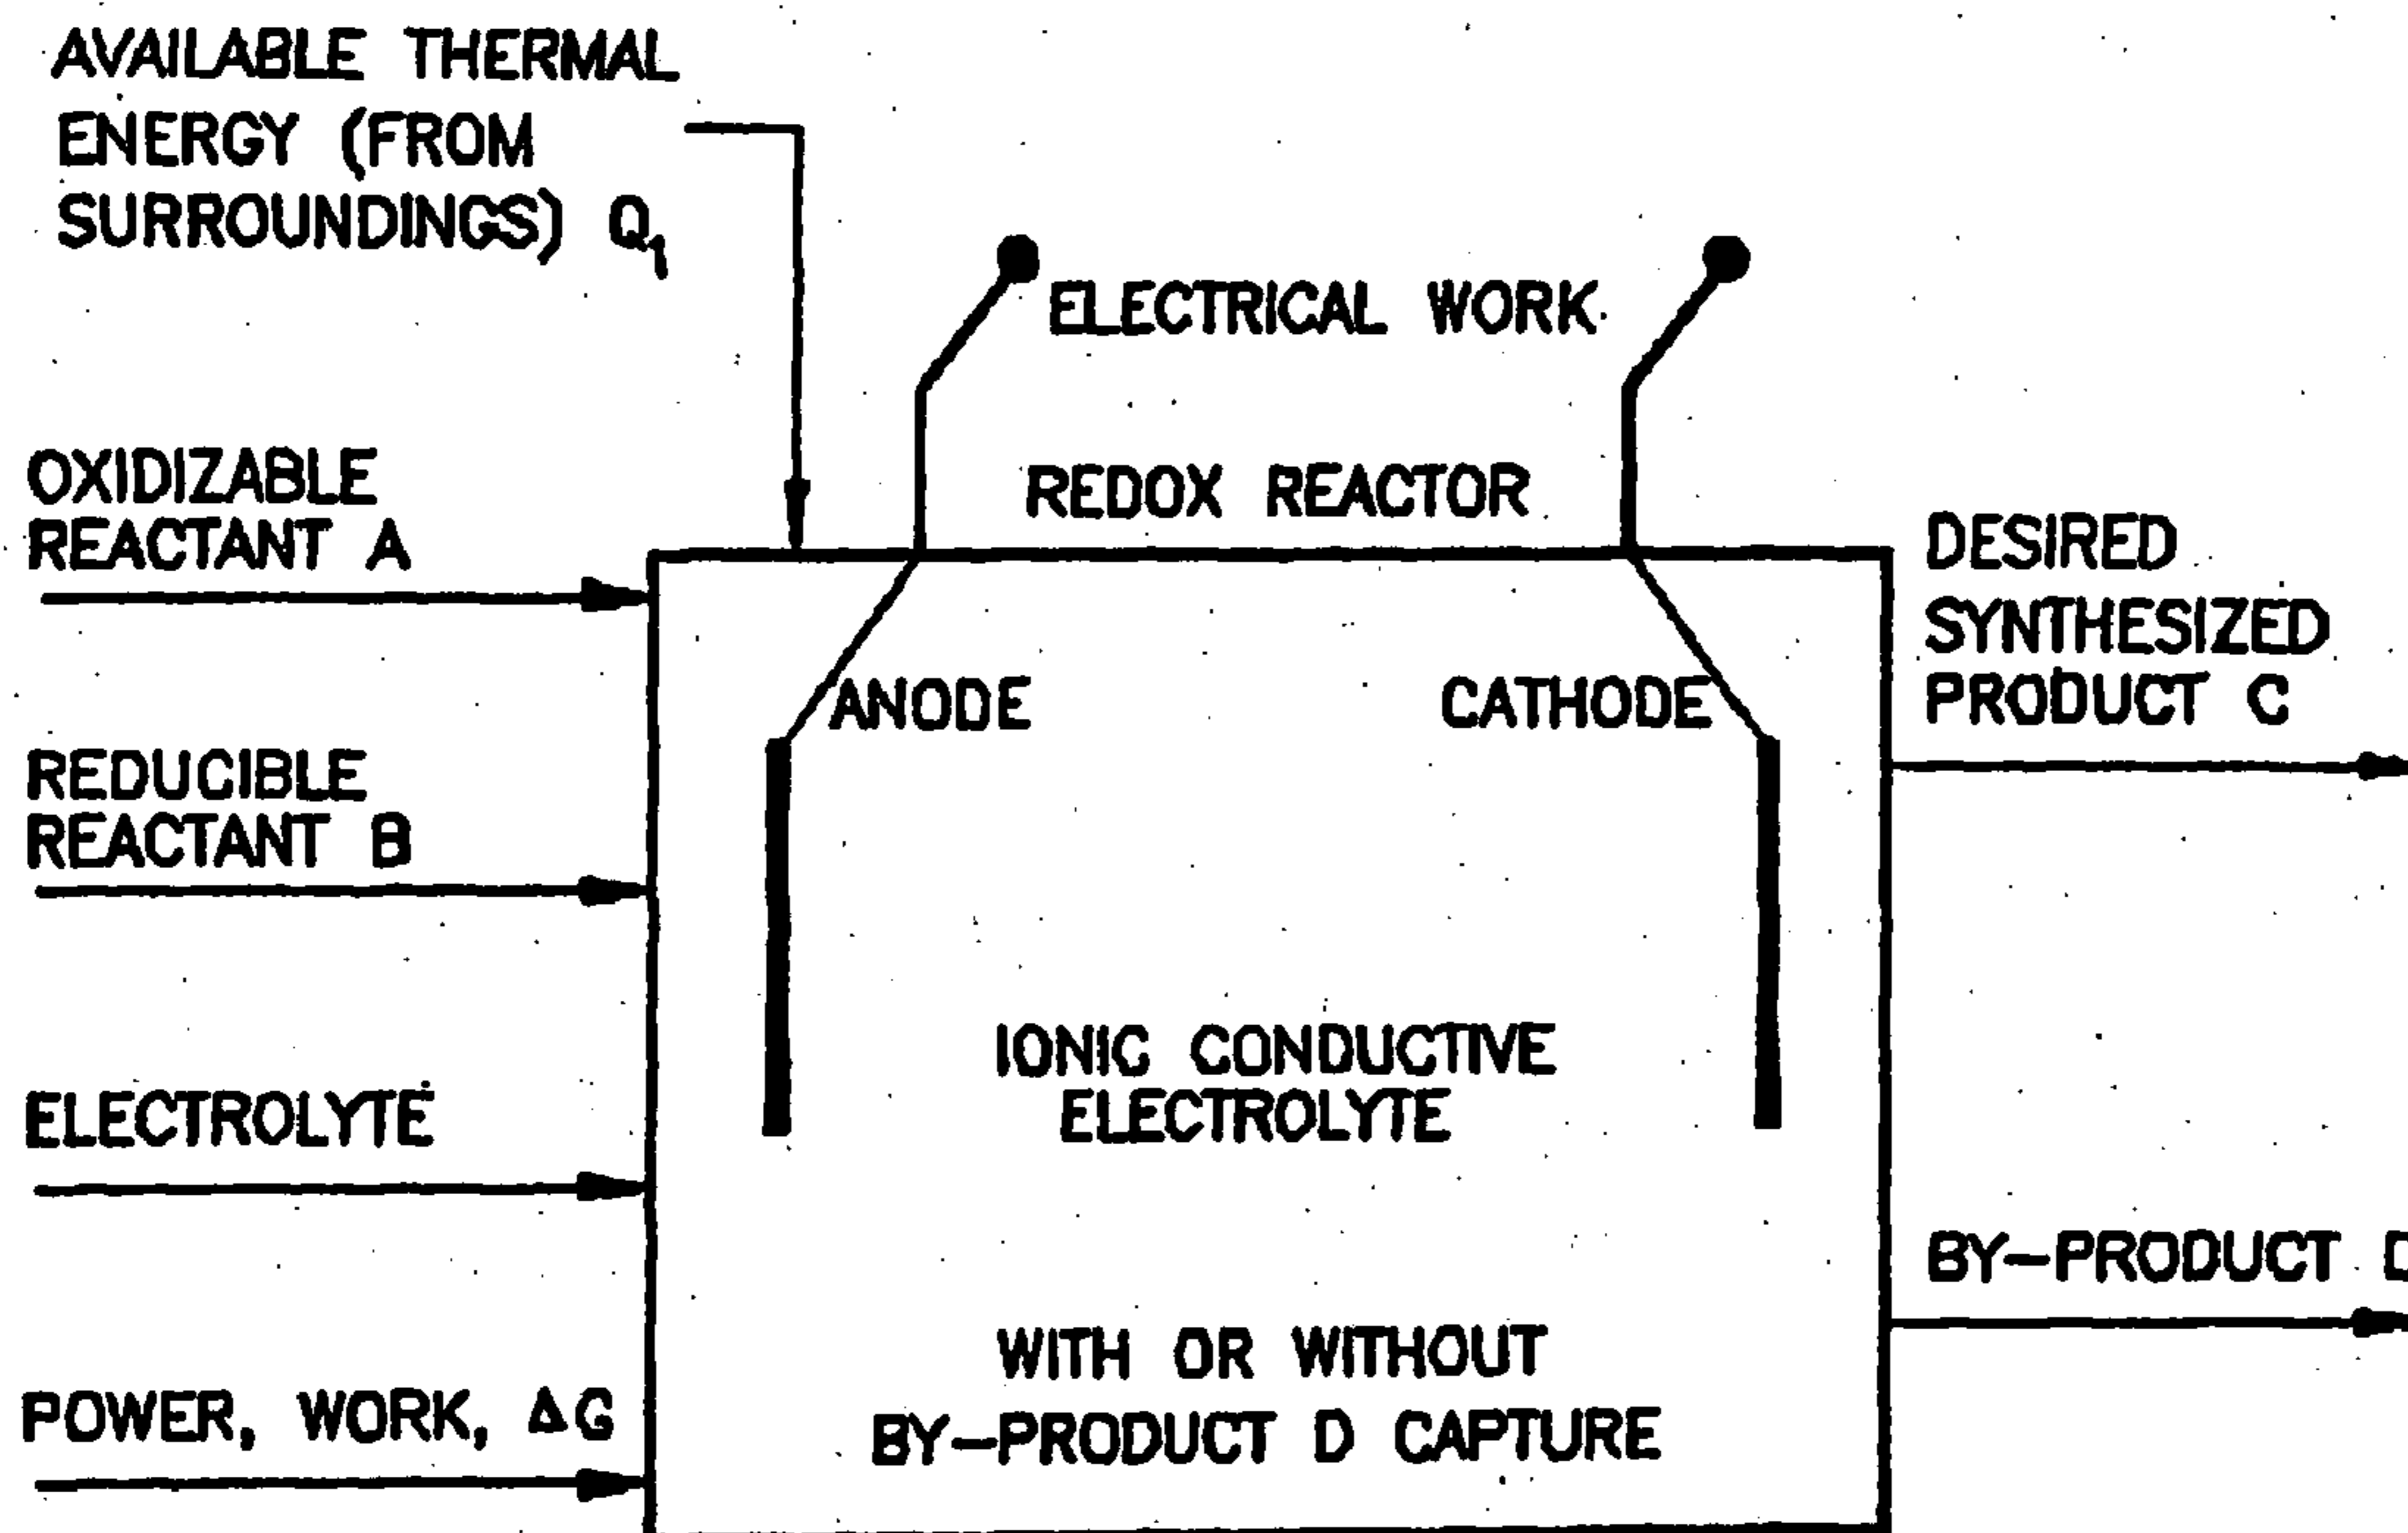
AVAILABLE THERMAL ENERGY (FROM SURROUNDINGS) $Q_1$

ELECTRICAL WORK

REDOX REACTOR

OXIDIZABLE REACTANT A

ANODE

CATHODE

DESIRED SYNTHESIZED PRODUCT C

REDUCIBLE REACTANT B

IONIC CONDUCTIVE ELECTROLYTE

ELECTROLYTE

BY-PRODUCT D

WITH OR WITHOUT BY-PRODUCT D CAPTURE

POWER, WORK, $\Delta G$